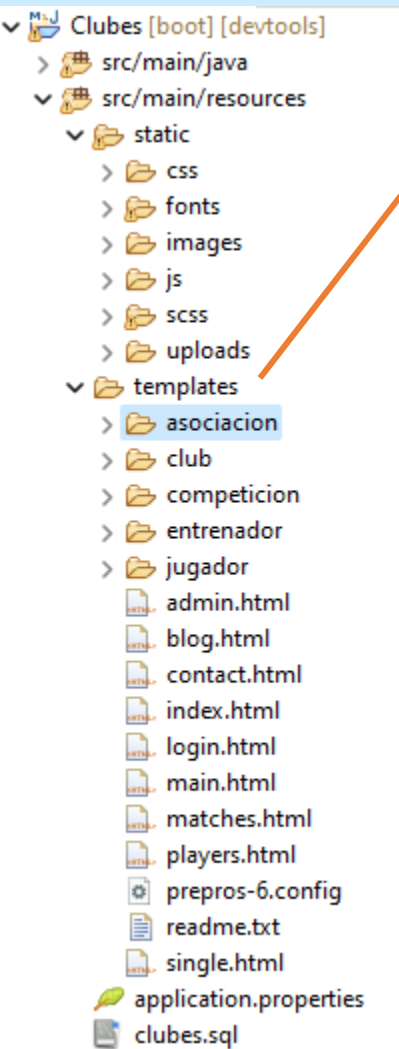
Clubes [boot] [devtools]
src/main/java
src/main/resources
static
css
fonts
images
js
scss
uploads
templates
asociacion
club
competicion
entrenador
jugador
admin.html
blog.html
contact.html
index.html
login.html
main.html
matches.html
players.html
prepros-6.config
readme.txt
single.html
application.properties
clubes.sql